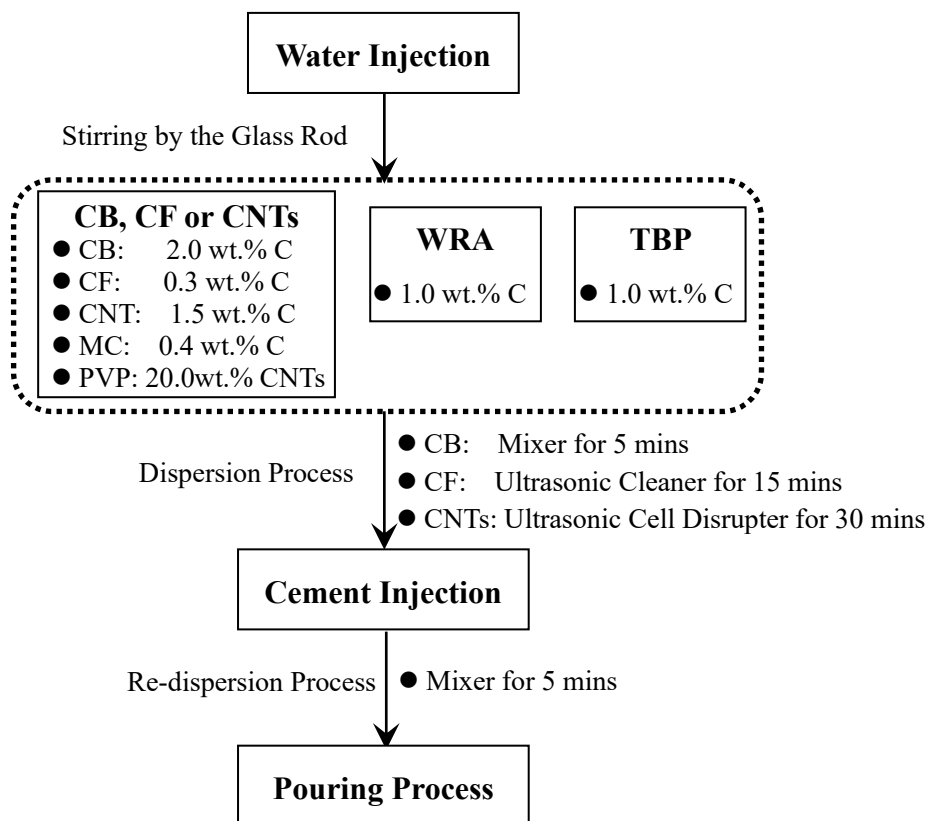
**Water Injection**

Stirring by the Glass Rod

**CB, CF or CNTs**
● CB: 2.0 wt.% C
● CF: 0.3 wt.% C
● CNT: 1.5 wt.% C
● MC: 0.4 wt.% C
● PVP: 20.0wt.% CNTs

**WRA**
● 1.0 wt.% C

**TBP**
● 1.0 wt.% C

Dispersion Process
● CB: Mixer for 5 mins
● CF: Ultrasonic Cleaner for 15 mins
● CNTs: Ultrasonic Cell Disrupter for 30 mins

**Cement Injection**

Re-dispersion Process
● Mixer for 5 mins

**Pouring Process**